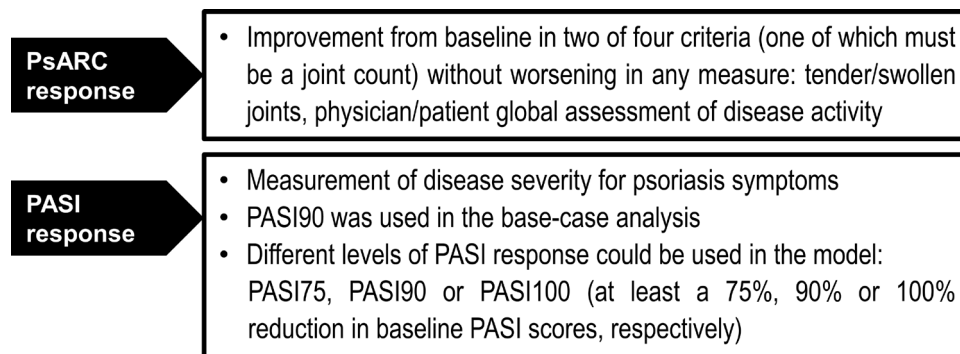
PsARC response

• Improvement from baseline in two of four criteria (one of which must be a joint count) without worsening in any measure: tender/swollen joints, physician/patient global assessment of disease activity

PASI response

• Measurement of disease severity for psoriasis symptoms
• PASI90 was used in the base-case analysis
• Different levels of PASI response could be used in the model: PASI75, PASI90 or PASI100 (at least a 75%, 90% or 100% reduction in baseline PASI scores, respectively)